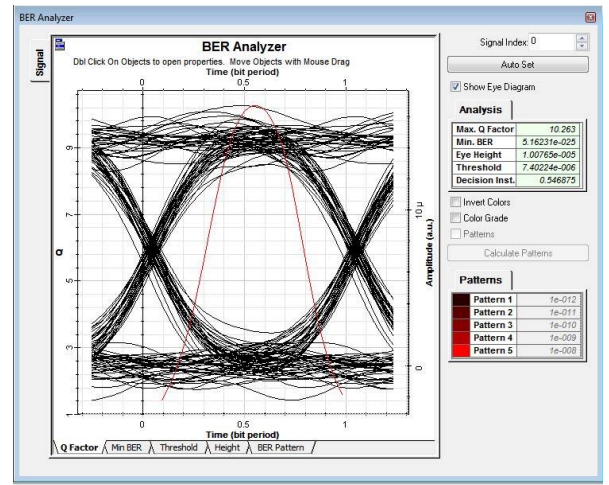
BER Analyzer

Signal

BER Analyzer

Dbl Click On Objects to open properties. Move Objects with Mouse Drag

Time (bit period)

0 0.5 1

Q

9

7

5

3

10 µ

Amplitude (a.u.)

0

0 0.5 1

Time (bit period)

Q Factor Min BER Threshold Height BER Pattern

Signal Index: 0

Auto Set

Show Eye Diagram

Analysis

| Max. Q Factor | 10.263 |
|---|---|
| Min. BER | 5.16231e-025 |
| Eye Height | 1.00765e-005 |
| Threshold | 7.40224e-006 |
| Decision Inst. | 0.546875 |

Invert Colors

Color Grade

Patterns

Calculate Patterns

Patterns

| Pattern 1 | 1e-012 |
|---|---|
| Pattern 2 | 1e-011 |
| Pattern 3 | 1e-010 |
| Pattern 4 | 1e-009 |
| Pattern 5 | 1e-008 |